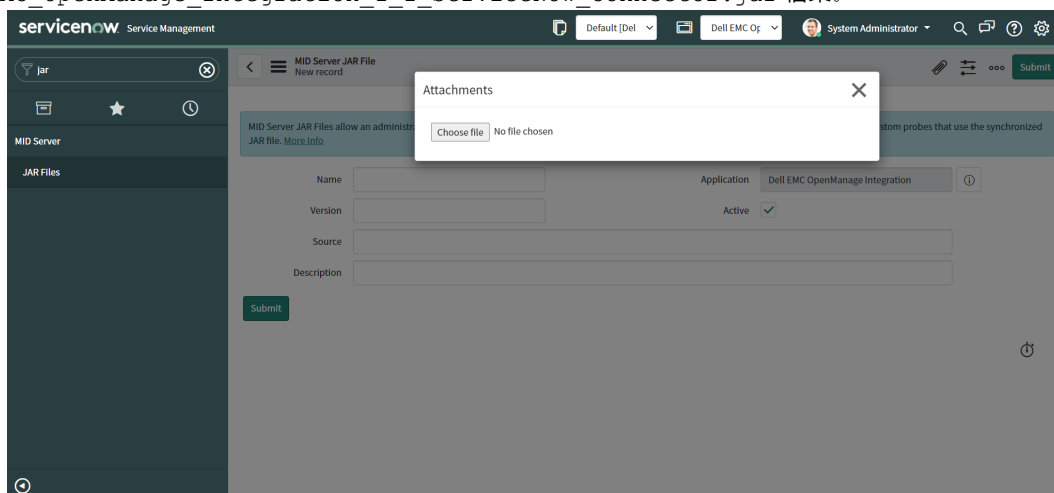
servicenow Service Management

Default [Del

Dell EMC Op

System Administrator

jar

MID Server

JAR Files

MID Server JAR File
New record

Submit

Attachments

Choose file No file chosen

MID Server JAR Files allow an administra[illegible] stom probes that use the synchronized JAR file. More Info

Name

Version

Source

Description

Application Dell EMC OpenManage Integration

Active

Submit